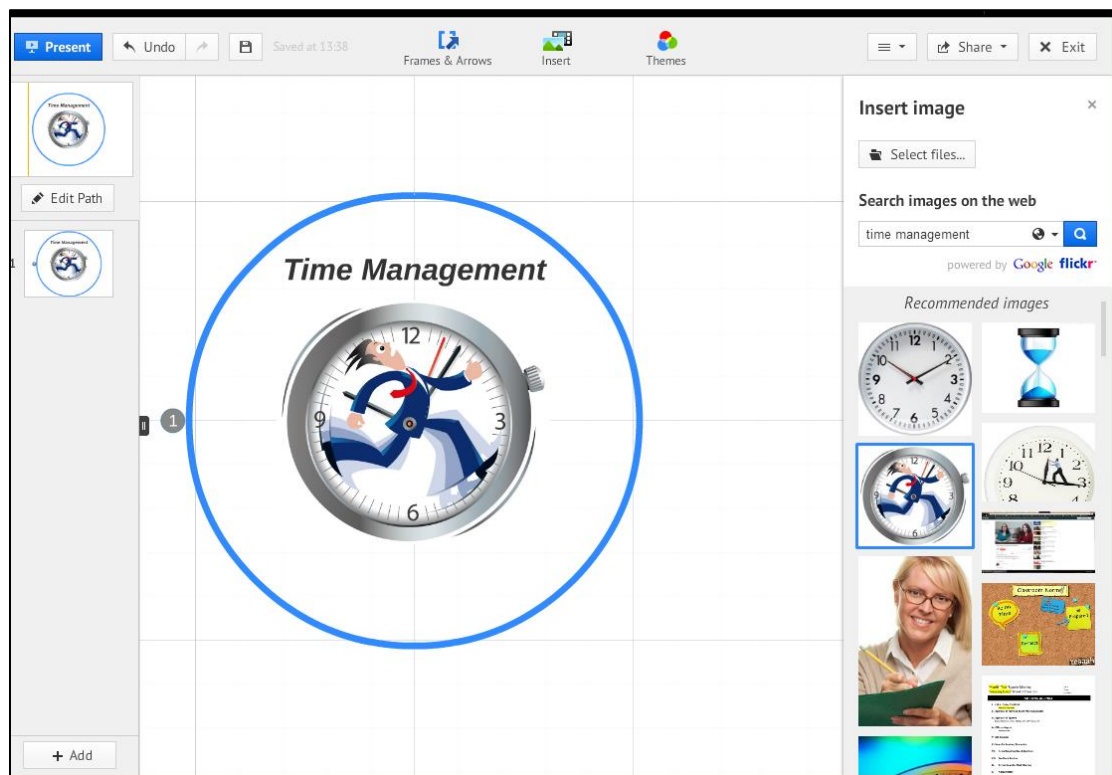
Present Undo Saved at 13:38 Frames & Arrows Insert Themes Share Exit

Time Management

Edit Path

1

Time Management

+ Add

Insert image

Select files...

Search images on the web

time management

powered by Google flickr

Recommended images